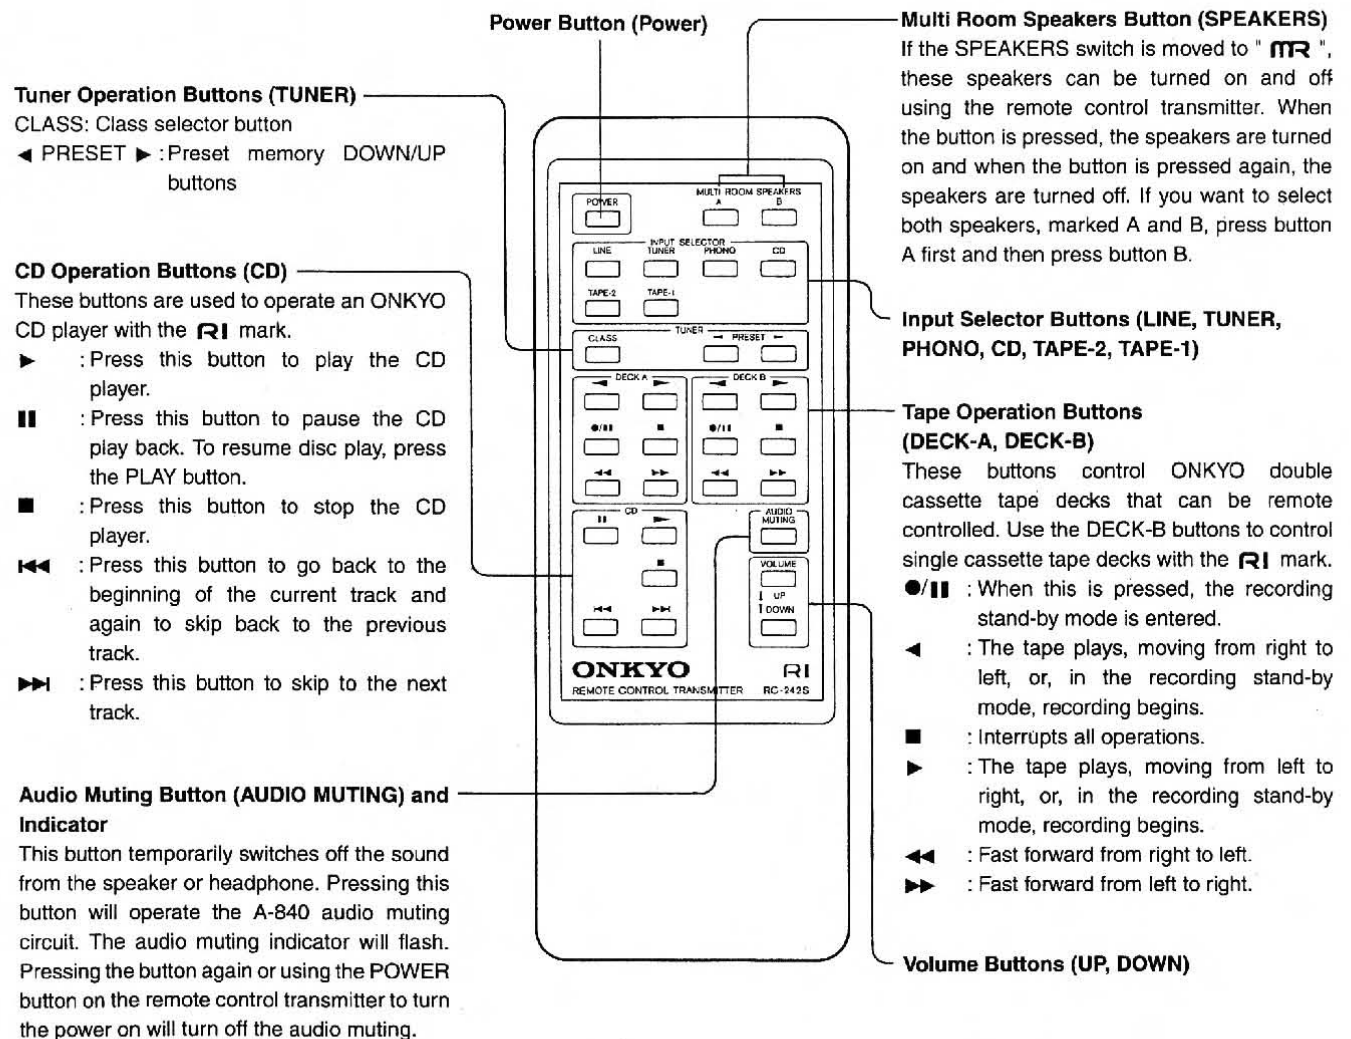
Power Button (Power)

Multi Room Speakers Button (SPEAKERS)
If the SPEAKERS switch is moved to " MR ", these speakers can be turned on and off using the remote control transmitter. When the button is pressed, the speakers are turned on and when the button is pressed again, the speakers are turned off. If you want to select both speakers, marked A and B, press button A first and then press button B.

Tuner Operation Buttons (TUNER)
CLASS: Class selector button
◄ PRESET ► : Preset memory DOWN/UP buttons

CD Operation Buttons (CD)
These buttons are used to operate an ONKYO CD player with the RI mark.
► : Press this button to play the CD player.
❚❚ : Press this button to pause the CD play back. To resume disc play, press the PLAY button.
■ : Press this button to stop the CD player.
◄◄ : Press this button to go back to the beginning of the current track and again to skip back to the previous track.
►►❘ : Press this button to skip to the next track.

Audio Muting Button (AUDIO MUTING) and Indicator
This button temporarily switches off the sound from the speaker or headphone. Pressing this button will operate the A-840 audio muting circuit. The audio muting indicator will flash. Pressing the button again or using the POWER button on the remote control transmitter to turn the power on will turn off the audio muting.

POWER
MULTI ROOM SPEAKERS
A
B
INPUT SELECTOR
LINE
TUNER
PHONO
CD
TAPE-2
TAPE-1
CLASS
TUNER
PRESET
DECK A
DECK B
●/❚❚
■
◄◄
►►
CD
❚❚
►
■
AUDIO MUTING
VOLUME
UP
DOWN
ONKYO
RI
REMOTE CONTROL TRANSMITTER
RC-242S

Input Selector Buttons (LINE, TUNER, PHONO, CD, TAPE-2, TAPE-1)

Tape Operation Buttons (DECK-A, DECK-B)
These buttons control ONKYO double cassette tape decks that can be remote controlled. Use the DECK-B buttons to control single cassette tape decks with the RI mark.
●/❚❚ : When this is pressed, the recording stand-by mode is entered.
◄ : The tape plays, moving from right to left, or, in the recording stand-by mode, recording begins.
■ : Interrupts all operations.
► : The tape plays, moving from left to right, or, in the recording stand-by mode, recording begins.
◄◄ : Fast forward from right to left.
►► : Fast forward from left to right.

Volume Buttons (UP, DOWN)